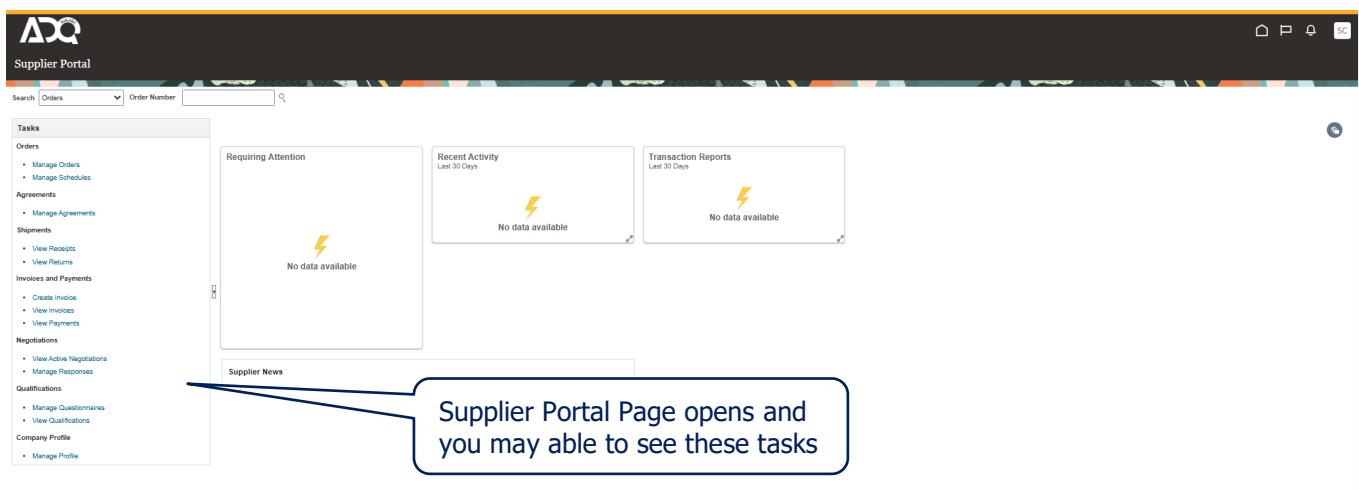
ADQ

SC

Supplier Portal

Search Orders Order Number

Tasks

Orders

- Manage Orders
- Manage Schedules

Agreements

- Manage Agreements

Shipments

- View Receipts
- View Returns

Invoices and Payments

- Create Invoice
- View Invoices
- View Payments

Negotiations

- View Active Negotiations
- Manage Responses

Qualifications

- Manage Questionnaires
- View Qualifications

Company Profile

- Manage Profile

Requiring Attention

No data available

Recent Activity
Last 30 Days

No data available

Transaction Reports
Last 30 Days

No data available

Supplier News

Supplier Portal Page opens and you may able to see these tasks